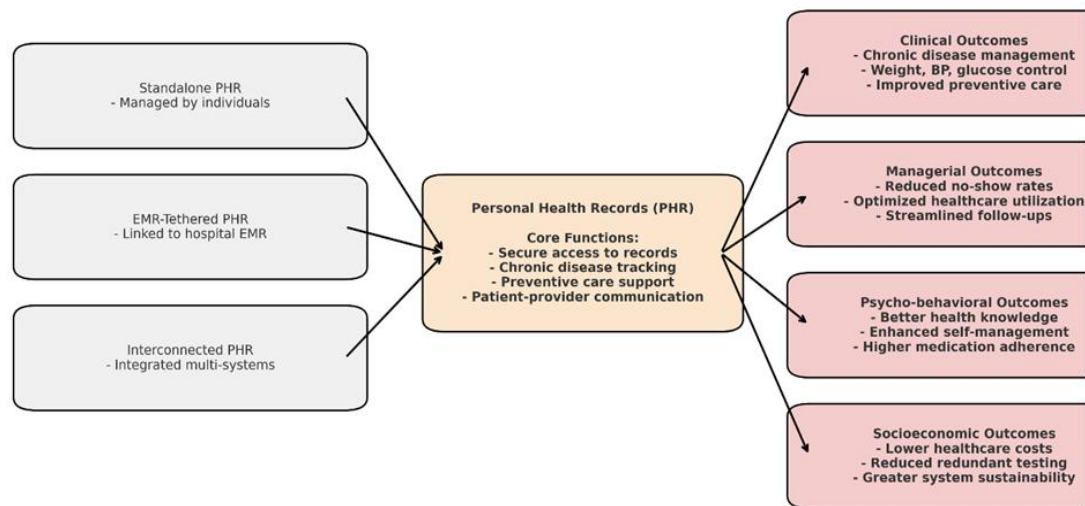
Standalone PHR
- Managed by individuals

EMR-Tethered PHR
- Linked to hospital EMR

Interconnected PHR
- Integrated multi-systems

Personal Health Records (PHR)

Core Functions:
- Secure access to records
- Chronic disease tracking
- Preventive care support
- Patient-provider communication

Clinical Outcomes
- Chronic disease management
- Weight, BP, glucose control
- Improved preventive care

Managerial Outcomes
- Reduced no-show rates
- Optimized healthcare utilization
- Streamlined follow-ups

Psycho-behavioral Outcomes
- Better health knowledge
- Enhanced self-management
- Higher medication adherence

Socioeconomic Outcomes
- Lower healthcare costs
- Reduced redundant testing
- Greater system sustainability